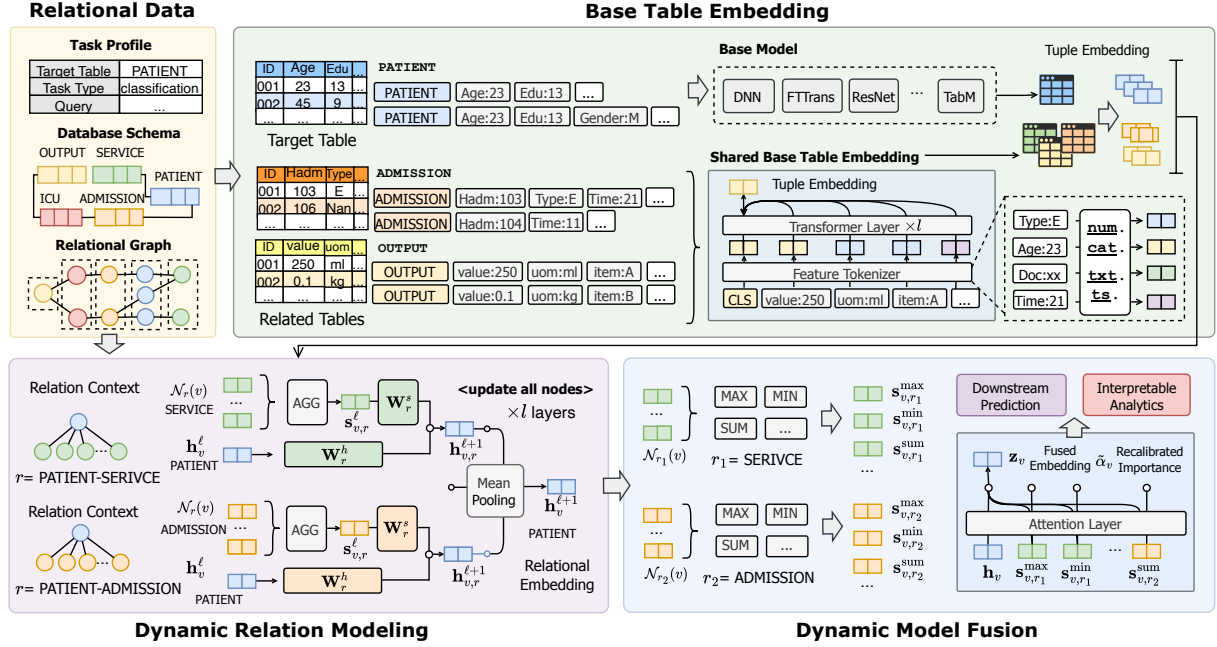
Relational Data

Task Profile

| Target Table | PATIENT |
|---|---|
| Task Type | classification |
| Query | ... |

Database Schema

OUTPUT SERVICE

PATIENT

ICU ADMISSION

Relational Graph

Base Table Embedding

| ID | Age | Edu | ... |
|---|---|---|---|
| 001 | 23 | 13 | |
| 002 | 45 | 9 | |
| ... | ... | ... | |

PATIENT

PATIENT Age:23 Edu:13 ...

PATIENT Age:23 Edu:13 Gender:M ...

Target Table

| ID | Hadm | Type | ... |
|---|---|---|---|
| 001 | 103 | E | |
| 002 | 106 | Nan | |
| ... | ... | ... | |

ADMISSION

ADMISSION Hadm:103 Type:E Time:21 ...

ADMISSION Hadm:104 Time:11 ...

| ID | value | uom | ... |
|---|---|---|---|
| 001 | 250 | ml | |
| 002 | 0.1 | kg | |
| ... | ... | ... | |

OUTPUT

OUTPUT value:250 uom:ml item:A ...

OUTPUT value:0.1 uom:kg item:B ...

Related Tables

Base Model

DNN FTTrans ResNet ... TabM

Tuple Embedding

Shared Base Table Embedding

Tuple Embedding

Transformer Layer $\times l$

Feature Tokenizer

CLS value:250 uom:ml item:A ...

Type:E Age:23 Doc:xx Time:21

num. cat. txt. ts.

Relation Context

$\mathcal{N}_r(v)$ SERVICE ...

$\mathbf{h}_v^\ell$ PATIENT

AGG $\mathbf{s}_{v,r}^\ell$ $\mathbf{W}_r^s$

$\mathbf{W}_r^h$

$\mathbf{h}_{v,r}^{\ell+1}$

<update all nodes>

$\times l$ layers

$r$= PATIENT-SERIVCE

Mean Pooling

$\mathbf{h}_v^{\ell+1}$ PATIENT

Relation Context

$\mathcal{N}_r(v)$ ADMISSION ...

AGG $\mathbf{s}_{v,r}^\ell$ $\mathbf{W}_r^s$

$\mathbf{h}_v^\ell$ PATIENT

$\mathbf{W}_r^h$

$\mathbf{h}_{v,r}^{\ell+1}$

Relational Embedding

$r$= PATIENT-ADMISSION

Dynamic Relation Modeling

... $\mathcal{N}_{r_1}(v)$

MAX MIN SUM ...

$r_1$= SERIVCE

$\mathbf{s}_{v,r_1}^{\max}$ $\mathbf{s}_{v,r_1}^{\min}$ $\mathbf{s}_{v,r_1}^{\text{sum}}$ ...

... $\mathcal{N}_{r_2}(v)$

MAX MIN SUM ...

$r_2$= ADMISSION

$\mathbf{s}_{v,r_2}^{\max}$ $\mathbf{s}_{v,r_2}^{\min}$ $\mathbf{s}_{v,r_2}^{\text{sum}}$ ...

Downstream Prediction

Interpretable Analytics

$\mathbf{z}_v$ Fused Embedding $\tilde{\alpha}_v$ Recalibrated Importance

Attention Layer

$\mathbf{h}_v$ $\mathbf{s}_{v,r_1}^{\max}$ $\mathbf{s}_{v,r_1}^{\min}$ ... $\mathbf{s}_{v,r_2}^{\text{sum}}$

Dynamic Model Fusion